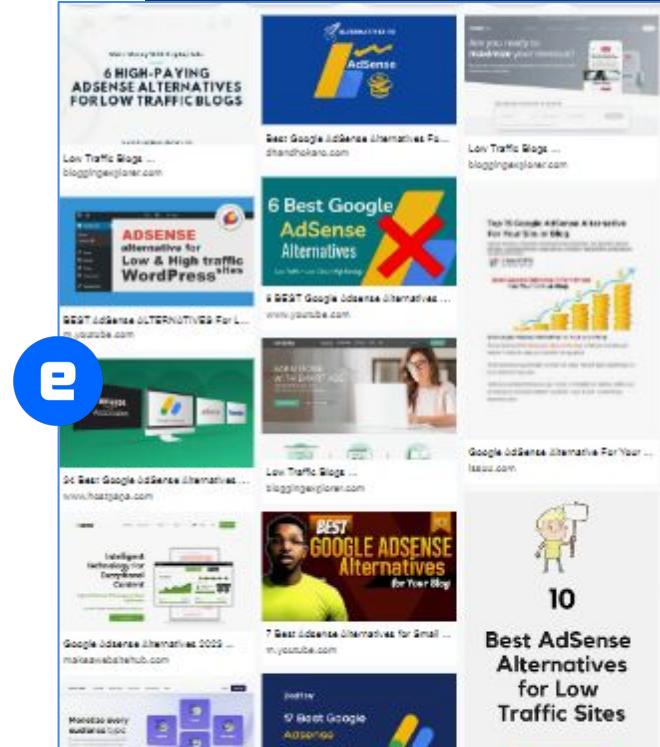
6 HIGH-PAYING ADSENSE ALTERNATIVES FOR LOW TRAFFIC BLOGS

Low Traffic Blogs ...
bloggingexplorer.com

AdSense

Best Google AdSense Alternatives Fo...
dhandhokaro.com

Low Traffic Blogs ...
bloggingexplorer.com

ADSENSE alternative for Low & High traffic WordPress sites

BEST AdSense ALTERNATIVES For L...
m.youtube.com

6 Best Google AdSense Alternatives

6 BEST Google Adsense Alternatives ...
www.youtube.com

Top 15 Google AdSense Alternative For Your Site or Blog

Google AdSense Alternative For Your ...
issuu.com

e

24 Best Google AdSense Alternatives ...
www.hostgaga.com

Low Traffic Blogs ...
bloggingexplorer.com

Intelligent Technology for Exceptional Content

Google Adsense Alternatives 2023 ...
makeawebsitehub.com

BEST GOOGLE ADSENSE Alternatives for Your Blog

7 Best Adsense Alternatives for Small ...
m.youtube.com

10 Best AdSense Alternatives for Low Traffic Sites

Monetize every audience type

17 Best Google Adsense